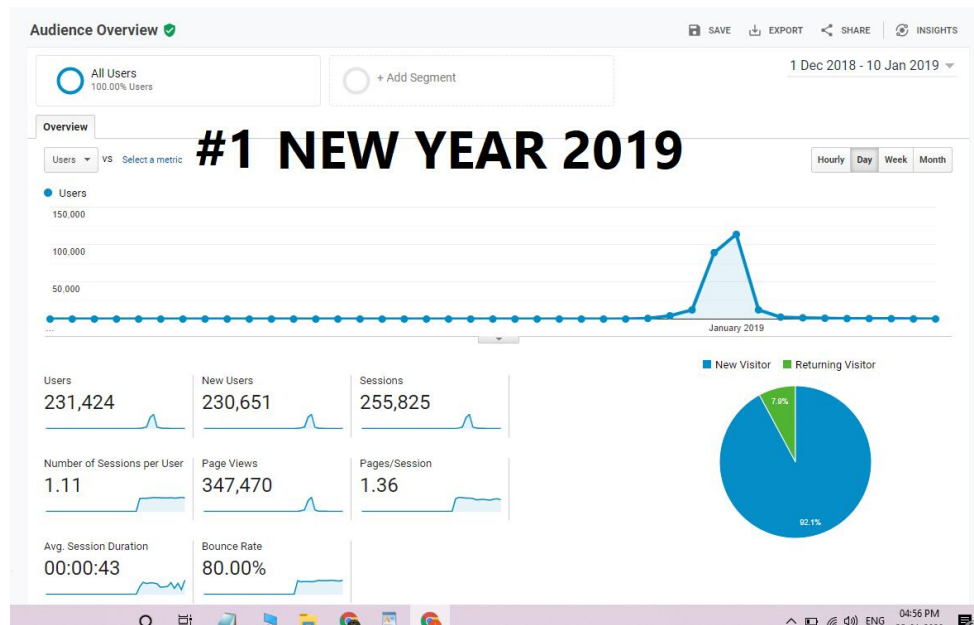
Audience Overview

SAVE EXPORT SHARE INSIGHTS

All Users
100.00% Users

+ Add Segment

1 Dec 2018 - 10 Jan 2019

Overview

#1 NEW YEAR 2019

Users VS Select a metric

Hourly Day Week Month

Users

150,000

100,000

50,000

...

January 2019

New Visitor Returning Visitor

Users
231,424

New Users
230,651

Sessions
255,825

Number of Sessions per User
1.11

Page Views
347,470

Pages/Session
1.36

Avg. Session Duration
00:00:43

Bounce Rate
80.00%

7.9%

92.1%

ENG 04:56 PM